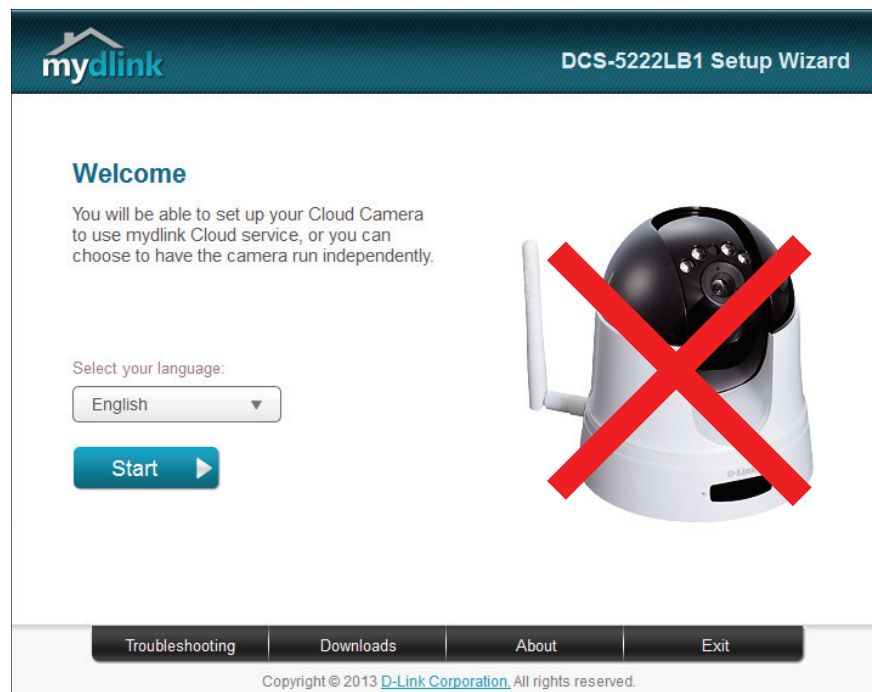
mydlink

DCS-5222LB1 Setup Wizard

Welcome

You will be able to set up your Cloud Camera to use mydlink Cloud service, or you can choose to have the camera run independently.

Select your language:

English

Start

D-Link

Troubleshooting | Downloads | About | Exit

Copyright © 2013 D-Link Corporation. All rights reserved.